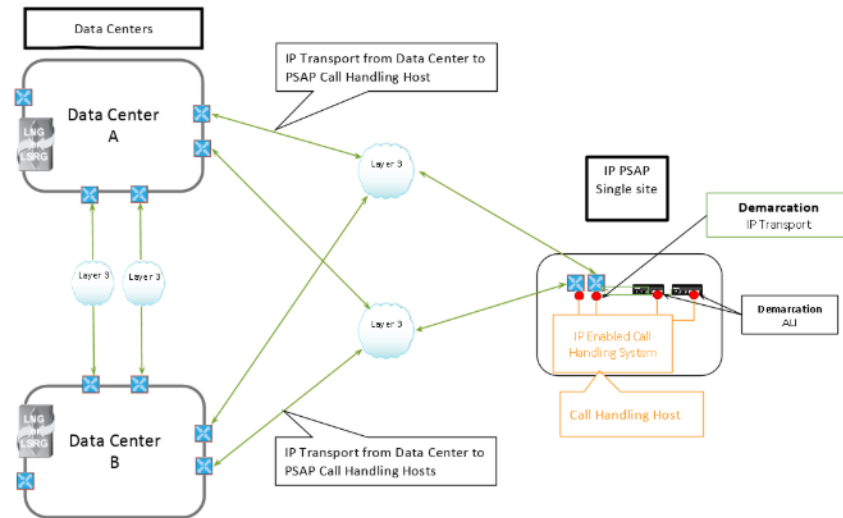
Data Centers

IP Transport from Data Center to PSAP Call Handling Host

Data Center A

LNG

LSRG

Layer 3

Layer 3

Layer 3

Layer 3

IP PSAP Single site

Demarcation IP Transport

Demarcation ALI

IP Enabled Call Handling System

Call Handling Host

LNG

LSRG

Data Center B

IP Transport from Data Center to PSAP Call Handling Hosts